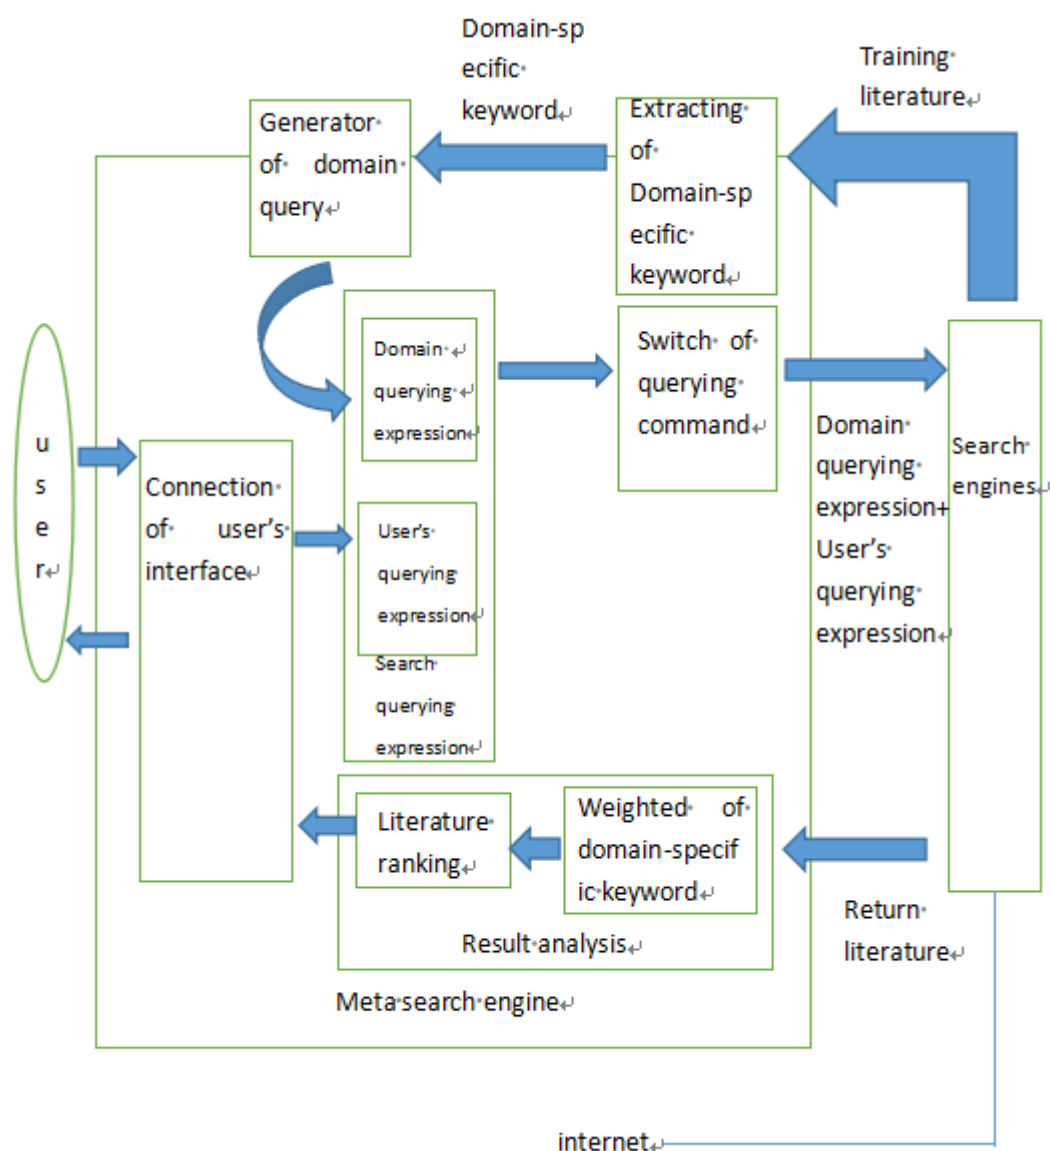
Domain-specific keyword

Training literature

Generator of domain query

Extracting of Domain-specific keyword

user

Domain querying expression

Switch of querying command

Search engines

Domain querying expression+ User's querying expression

Connection of user's interface

User's querying expression

Search querying expression

Literature ranking

Weighted of domain-specific keyword

Result analysis

Return literature

Meta search engine

internet